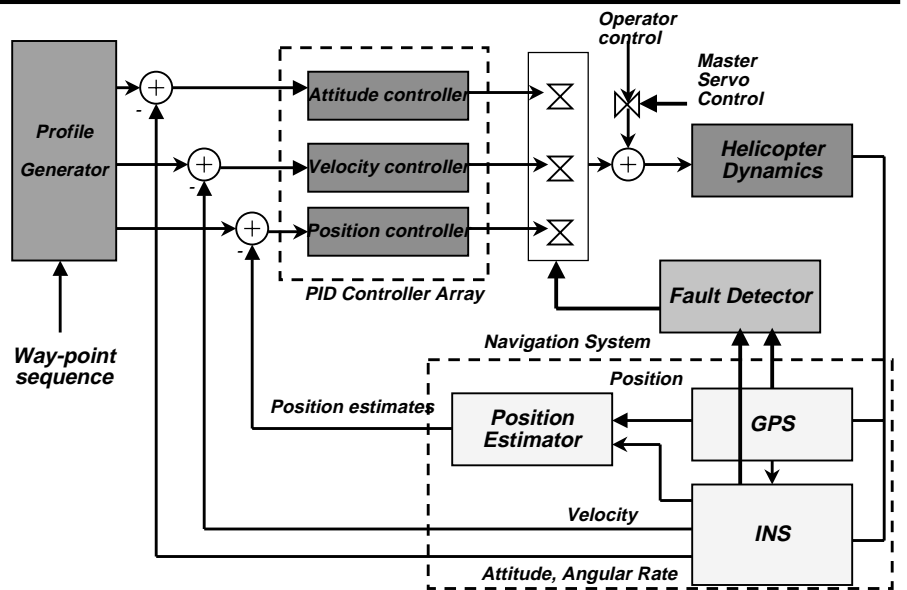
Profile Generator

Way-point sequence

PID Controller Array

Attitude controller

Velocity controller

Position controller

Operator control

Master Servo Control

Helicopter Dynamics

Fault Detector

Navigation System

Position

Position estimates

Position Estimator

GPS

Velocity

INS

Attitude, Angular Rate

-

-

-